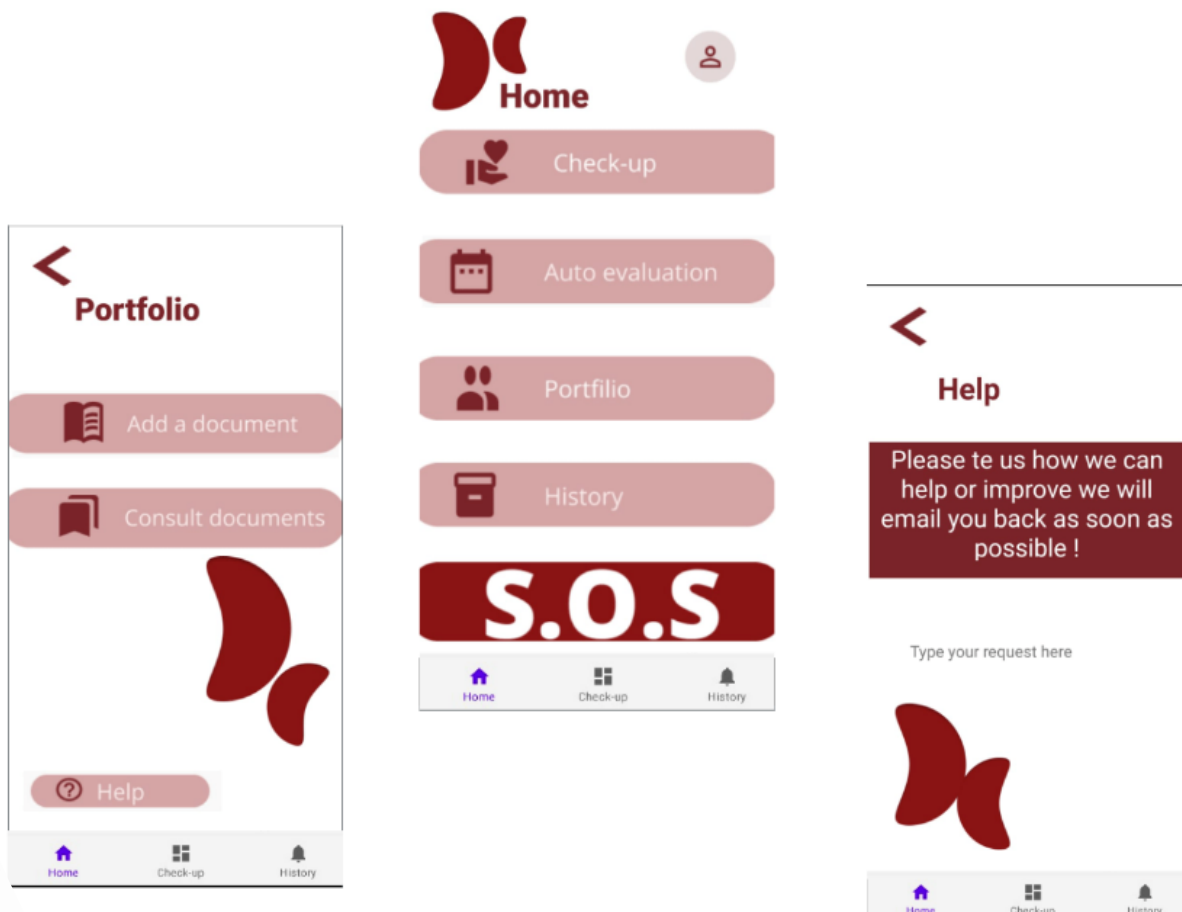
Portfolio

Add a document

Consult documents

Help

Home Check-up History

Home

Check-up

Auto evaluation

Portfilio

History

S.O.S

Home Check-up History

Help

Please te us how we can help or improve we will email you back as soon as possible !

Type your request here

Home Check-up History